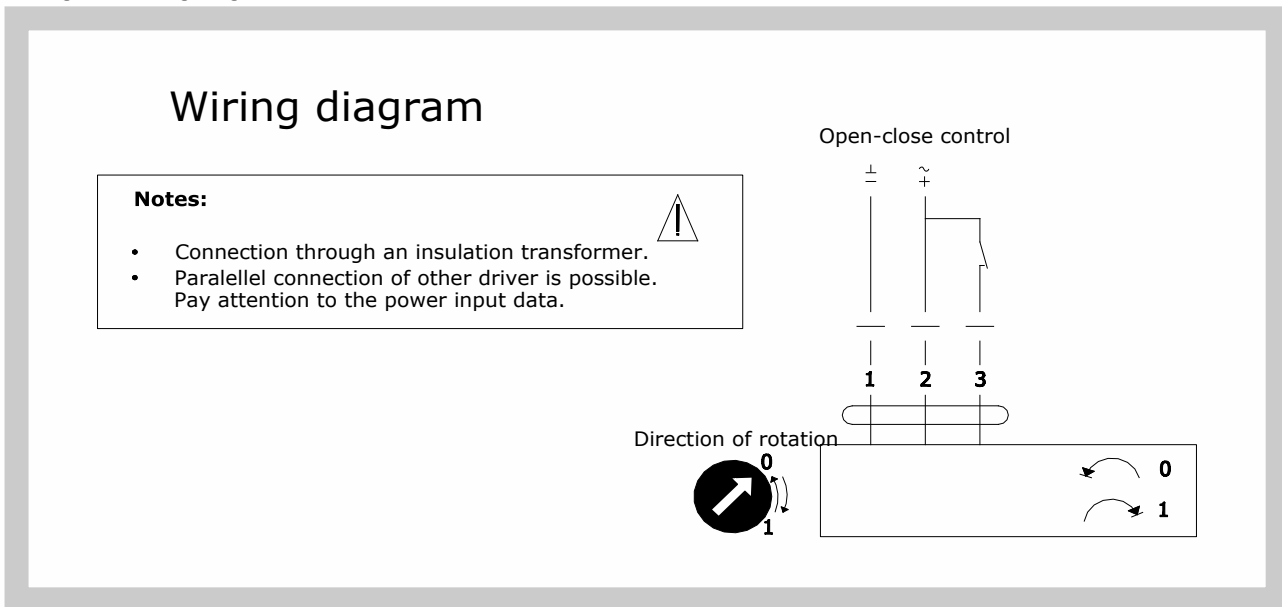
Wiring diagram

Notes:

- Connection through an insulation transformer.
- Paralellel connection of other driver is possible. Pay attention to the power input data.

Open-close control

$\perp$ $-$

$\sim$ $+$

1 2 3

Direction of rotation

0

1

0

1